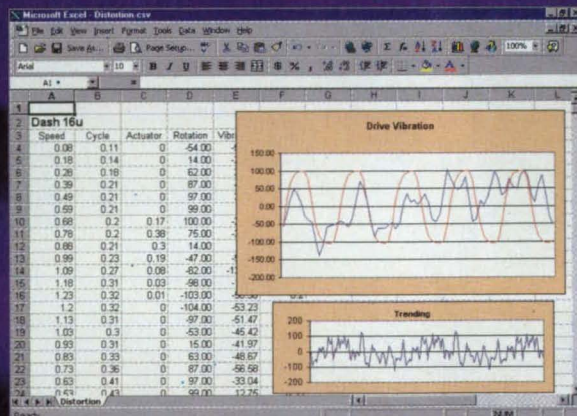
Microsoft Excel - Distortion.csv

File Edit View Insert Format Tools Data Window Help

Save As... Page Setup... 100%

Arial 10 B I U $ % ,

A1

| | A | B | C | D | E |
|---|---|---|---|---|---|
| 1 | | | | | |
| 2 | Dash 16u | | | | |
| 3 | Speed | Cycle | Actuator | Rotation | Vibr |
| 4 | 0.08 | 0.11 | 0 | -54.00 | |
| 5 | 0.18 | 0.14 | 0 | 14.00 | |
| 6 | 0.26 | 0.18 | 0 | 62.00 | |
| 7 | 0.39 | 0.21 | 0 | 87.00 | |
| 8 | 0.49 | 0.21 | 0 | 97.00 | |
| 9 | 0.59 | 0.21 | 0 | 99.00 | |
| 10 | 0.68 | 0.2 | 0.17 | 100.00 | |
| 11 | 0.78 | 0.2 | 0.38 | 75.00 | |
| 12 | 0.86 | 0.21 | 0.3 | 14.00 | |
| 13 | 0.99 | 0.23 | 0.19 | -47.00 | |
| 14 | 1.09 | 0.27 | 0.08 | -82.00 | -1 |
| 15 | 1.18 | 0.31 | 0.03 | -98.00 | |
| 16 | 1.23 | 0.32 | 0.01 | -103.00 | |
| 17 | 1.2 | 0.32 | 0 | -104.00 | -53.23 |
| 18 | 1.13 | 0.31 | 0 | -97.00 | -51.47 |
| 19 | 1.03 | 0.3 | 0 | -53.00 | -45.42 |
| 20 | 0.93 | 0.31 | 0 | 15.00 | -41.97 |
| 21 | 0.83 | 0.33 | 0 | 63.00 | -48.67 |
| 22 | 0.73 | 0.36 | 0 | 87.00 | -56.58 |
| 23 | 0.63 | 0.41 | 0 | 97.00 | -33.04 |
| 24 | 0.53 | 0.43 | 0 | 99.00 | -12.75 |

Drive Vibration

150.00
100.00
50.00
0.00
-50.00
-100.00
-150.00
-200.00

Trending

200
100
0
-100
-200

Distortion